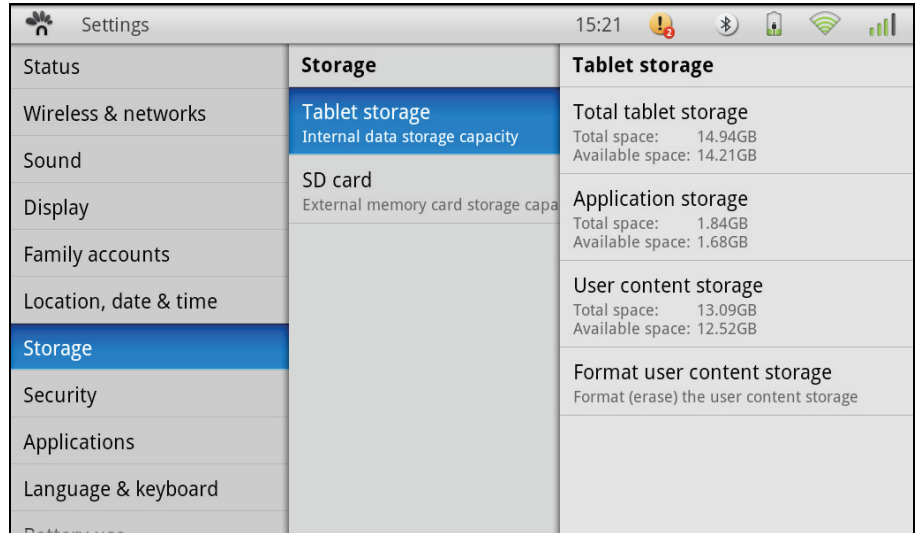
Settings

15:21 2

Status

Wireless & networks

Sound

Display

Family accounts

Location, date & time

Storage

Security

Applications

Language & keyboard

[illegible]

Storage

Tablet storage
Internal data storage capacity

SD card
External memory card storage capa

Tablet storage

Total tablet storage
Total space: 14.94GB
Available space: 14.21GB

Application storage
Total space: 1.84GB
Available space: 1.68GB

User content storage
Total space: 13.09GB
Available space: 12.52GB

Format user content storage
Format (erase) the user content storage